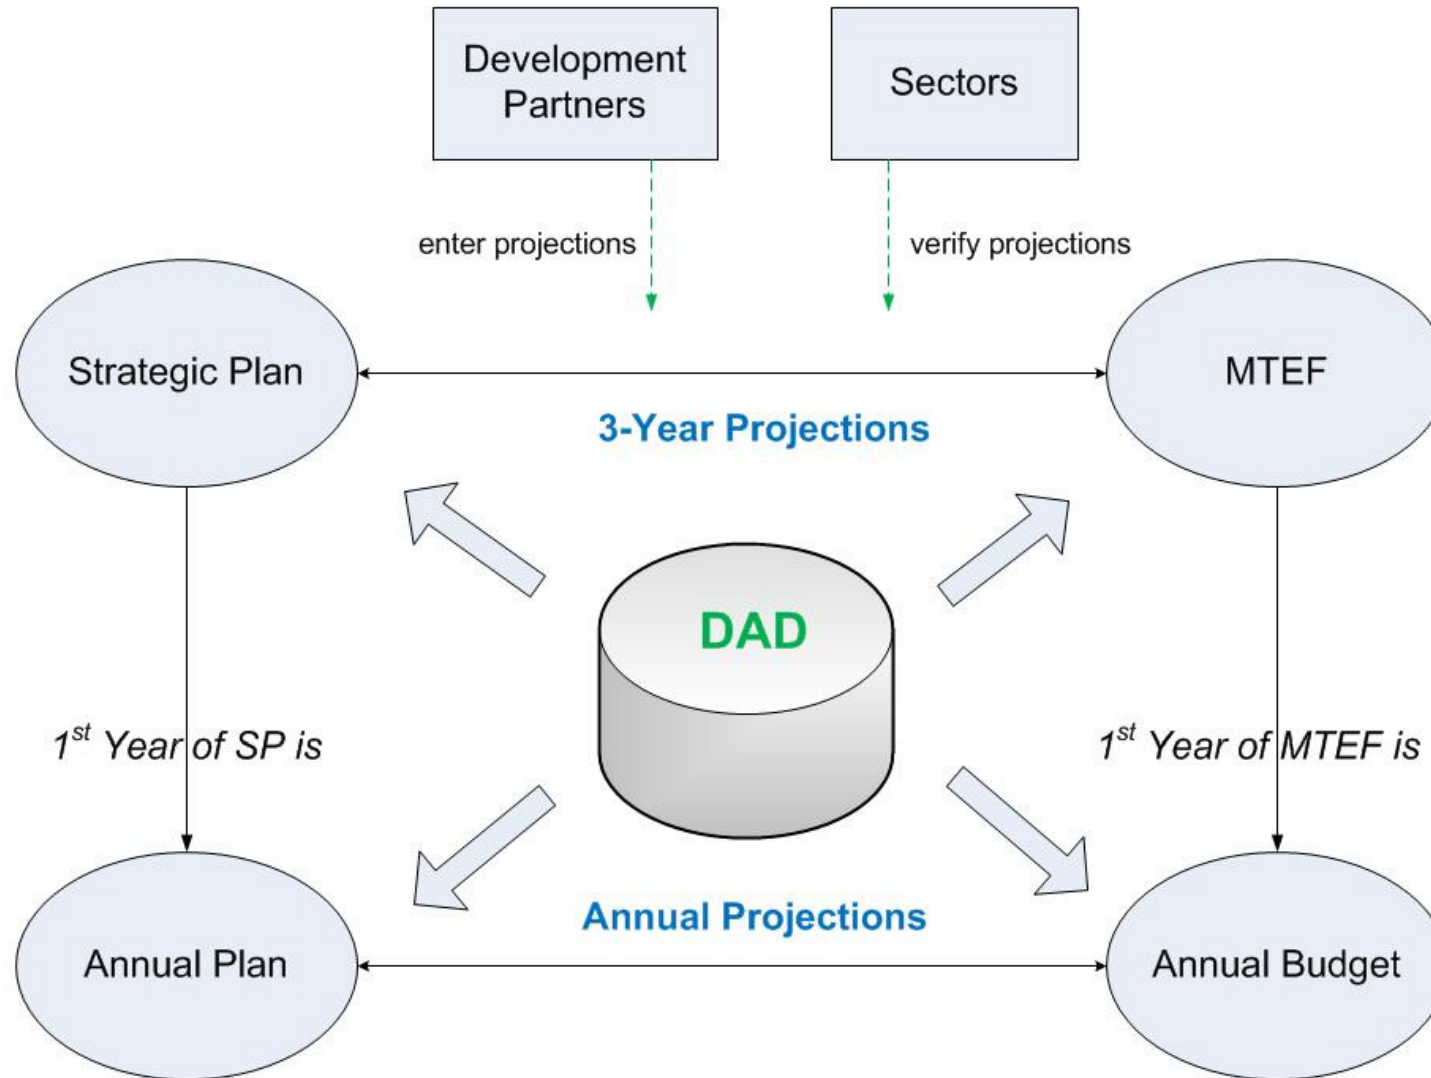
Development Partners

Sectors

enter projections

verify projections

Strategic Plan

MTEF

3-Year Projections

DAD

$1^{st}$ Year of SP is

$1^{st}$ Year of MTEF is

Annual Projections

Annual Plan

Annual Budget